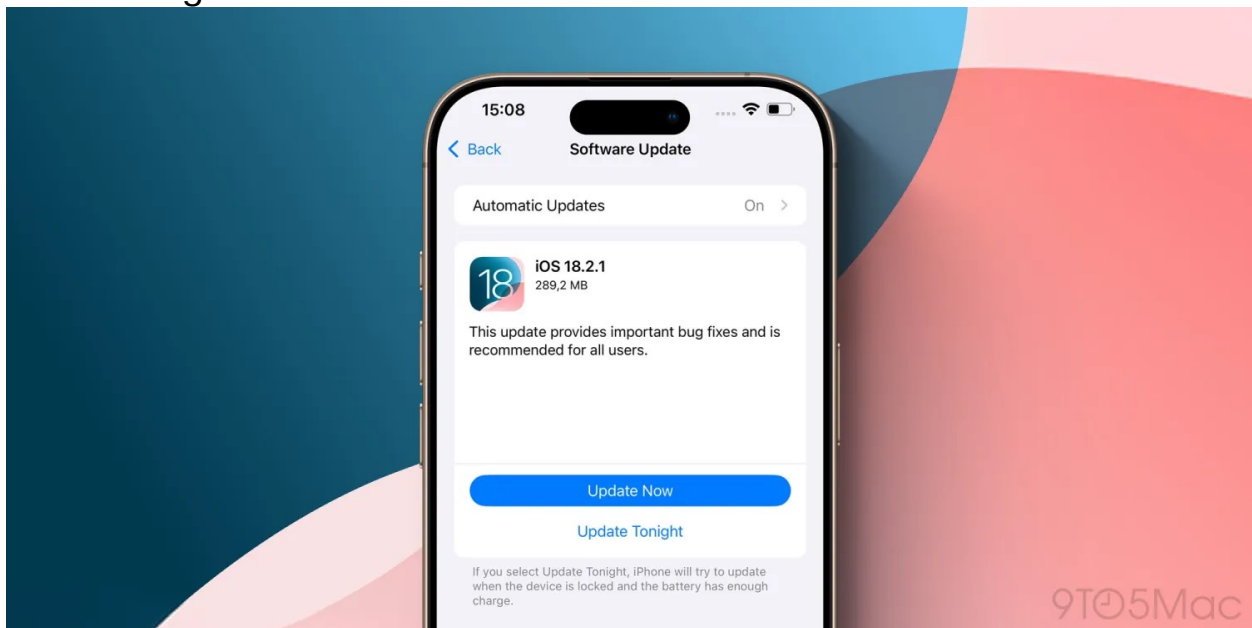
15:08

Back

Software Update

Automatic Updates

On

18

iOS 18.2.1

289,2 MB

This update provides important bug fixes and is recommended for all users.

Update Now

Update Tonight

If you select Update Tonight, iPhone will try to update when the device is locked and the battery has enough charge.

9TO5Mac